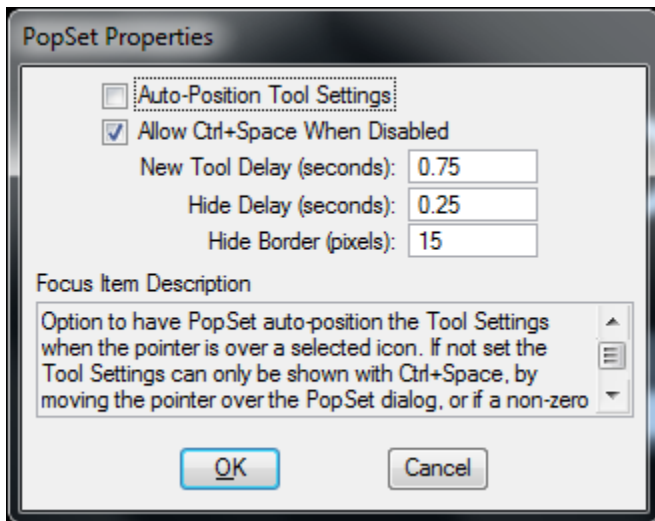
PopSet Properties

Auto-Position Tool Settings

Allow Ctrl+Space When Disabled

New Tool Delay (seconds): 0.75

Hide Delay (seconds): 0.25

Hide Border (pixels): 15

Focus Item Description

Option to have PopSet auto-position the Tool Settings when the pointer is over a selected icon. If not set the Tool Settings can only be shown with Ctrl+Space, by moving the pointer over the PopSet dialog, or if a non-zero

OK

Cancel